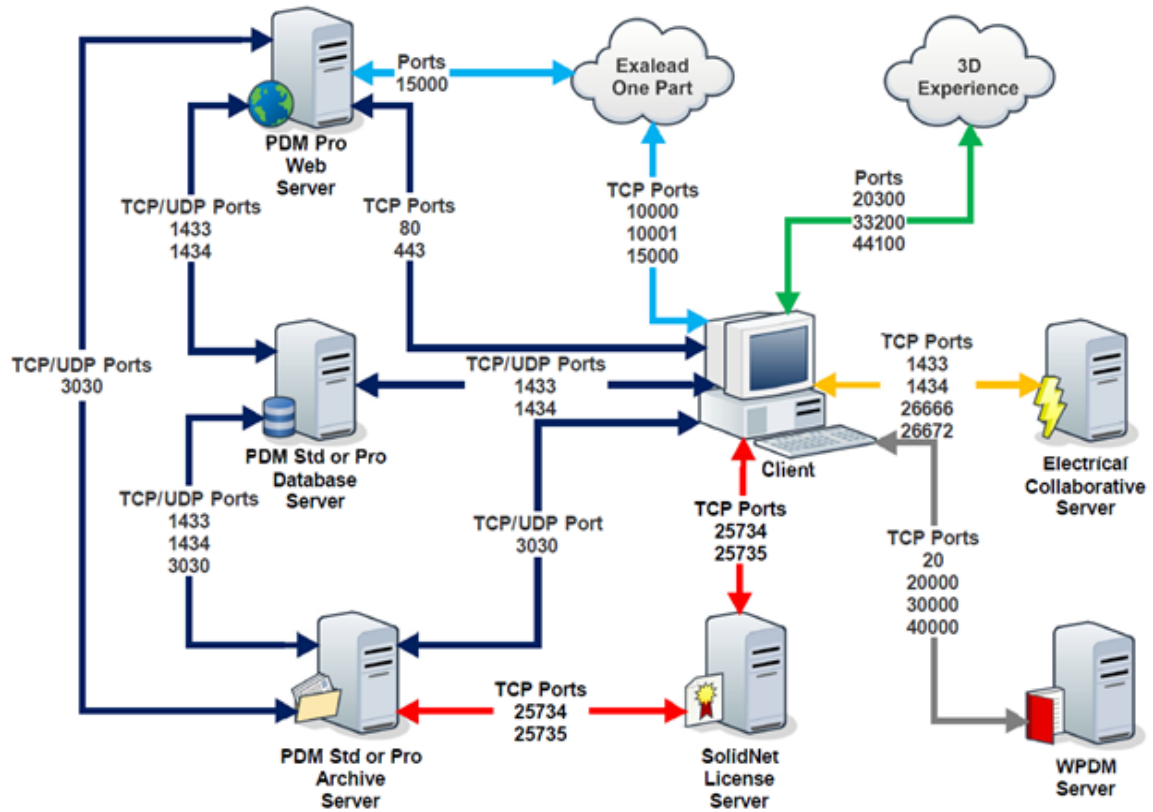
Ports
15000

Exalead
One Part

3D
Experience

PDM Pro
Web
Server

TCP/UDP Ports
1433
1434

TCP Ports
80
443

TCP Ports
10000
10001
15000

Ports
20300
33200
44100

TCP/UDP Ports
3030

TCP/UDP Ports
1433
1434

TCP Ports
1433
1434
26666
26672

PDM Std or Pro
Database
Server

Client

Electrical
Collaborative
Server

TCP/UDP Ports
1433
1434
3030

TCP/UDP Port
3030

TCP Ports
25734
25735

TCP Ports
20
20000
30000
40000

TCP Ports
25734
25735

PDM Std or Pro
Archive
Server

SolidNet
License
Server

WPDM
Server